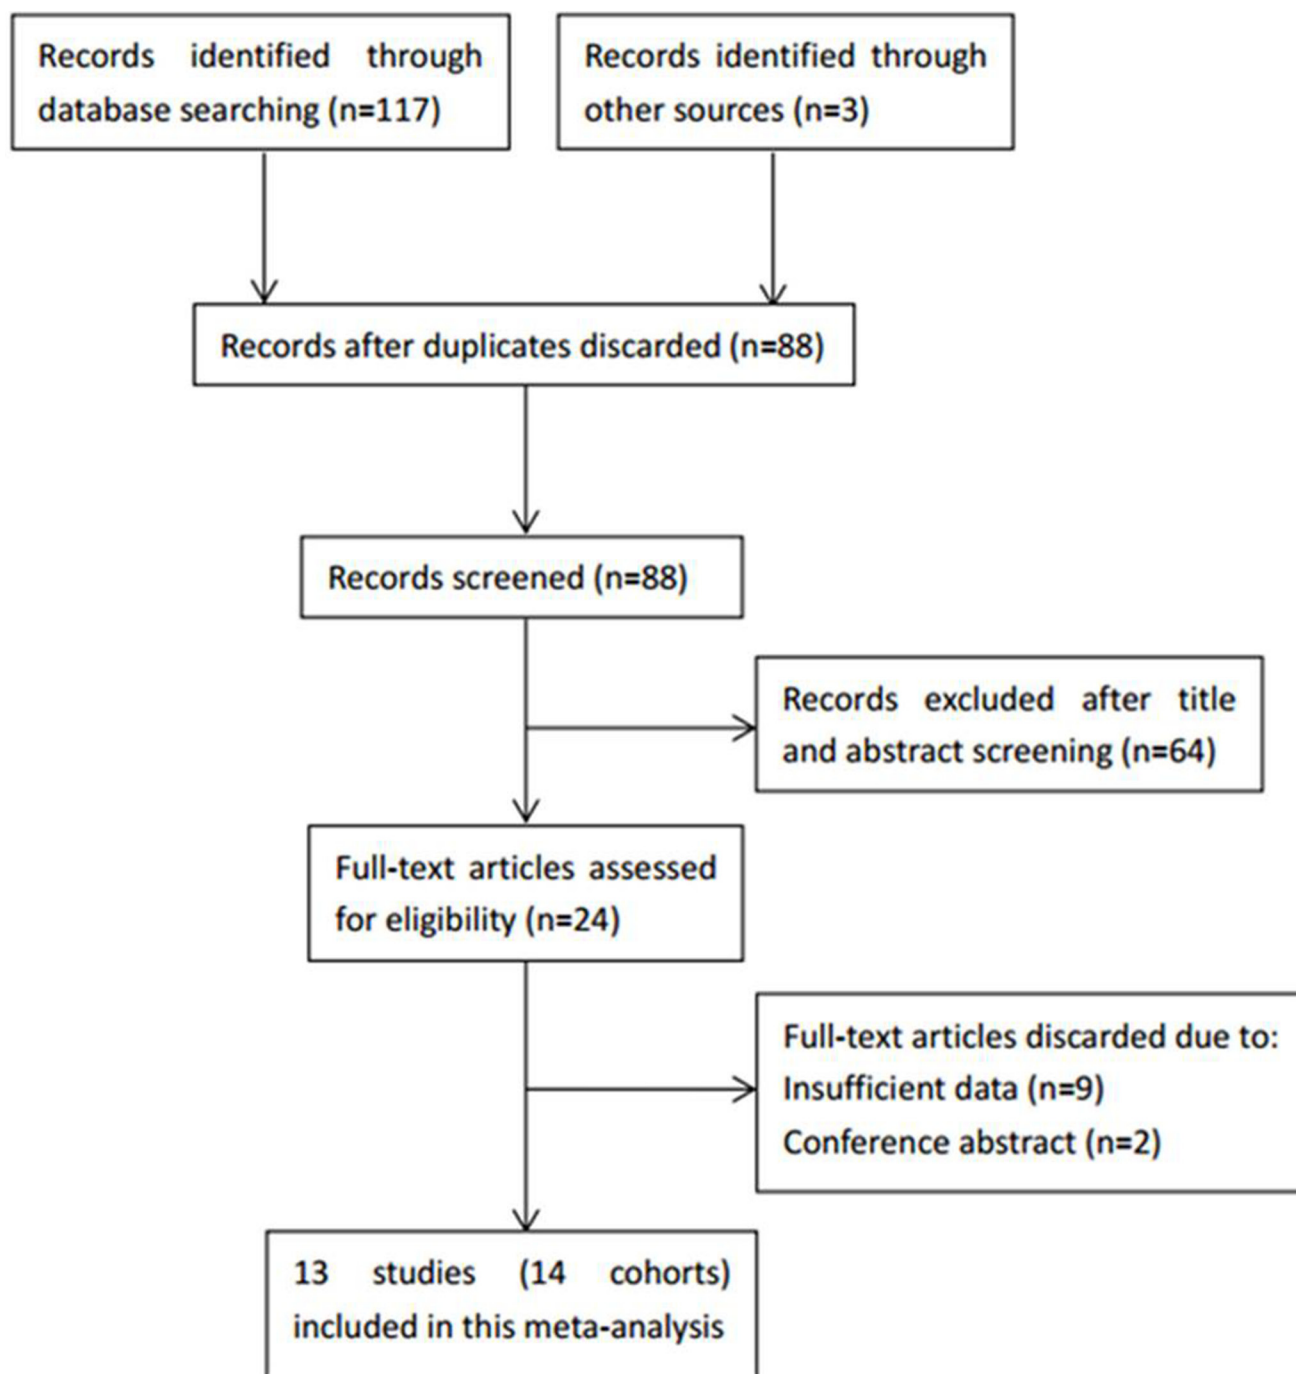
Records identified through database searching (n=117)

Records identified through other sources (n=3)

Records after duplicates discarded (n=88)

Records screened (n=88)

Records excluded after title and abstract screening (n=64)

Full-text articles assessed for eligibility (n=24)

Full-text articles discarded due to:
Insufficient data (n=9)
Conference abstract (n=2)

13 studies (14 cohorts) included in this meta-analysis